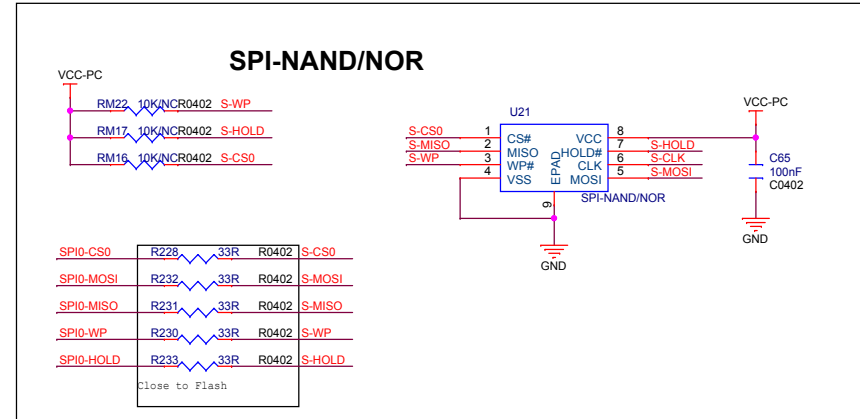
SPI-NAND/NOR

VCC-PC

RM22 10K/NC R0402 S-WP

RM17 10K/NC R0402 S-HOLD

RM16 10K/NC R0402 S-CS0

U21

S-CS0 1 CS#
S-MISO 2 MISO
S-WP 3 WP#
4 VSS

VCC 8
HOLD# 7 S-HOLD
CLK 6 S-CLK
MOSI 5 S-MOSI

EPAD
9

SPI-NAND/NOR

GND

VCC-PC

C65
100nF
C0402

GND

SPI0-CS0 R228 33R R0402 S-CS0

SPI0-MOSI R232 33R R0402 S-MOSI

SPI0-MISO R231 33R R0402 S-MISO

SPI0-WP R230 33R R0402 S-WP

SPI0-HOLD R233 33R R0402 S-HOLD

Close to Flash